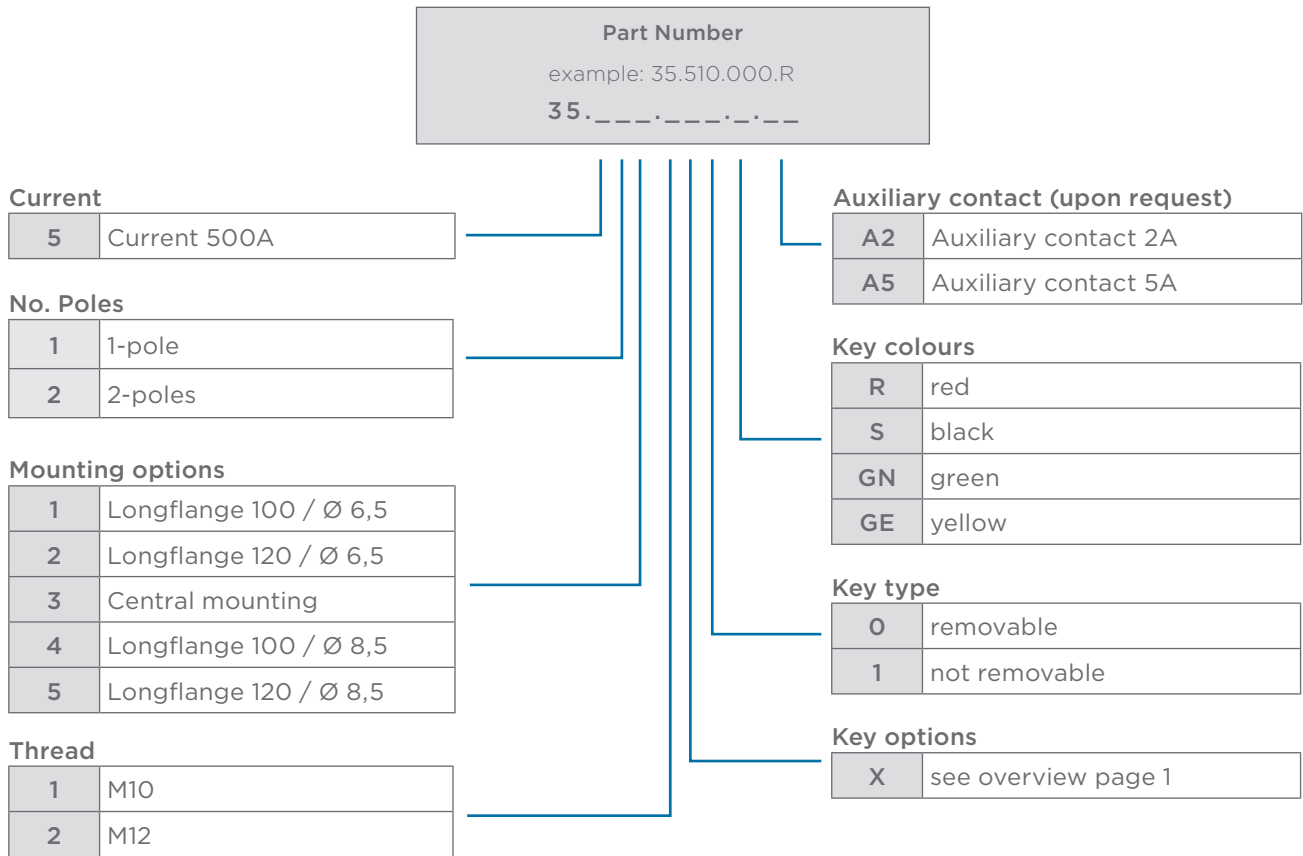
Part Number

example: 35.510.000.R

35.\_\_\_.\_\_\_.\_.\_\_

Current

| 5 | Current 500A |
|---|---|

No. Poles

| 1 | 1-pole |
|---|---|
| 2 | 2-poles |

Mounting options

| 1 | Longflange 100 / Ø 6,5 |
|---|---|
| 2 | Longflange 120 / Ø 6,5 |
| 3 | Central mounting |
| 4 | Longflange 100 / Ø 8,5 |
| 5 | Longflange 120 / Ø 8,5 |

Thread

| 1 | M10 |
|---|---|
| 2 | M12 |

Auxiliary contact (upon request)

| A2 | Auxiliary contact 2A |
|---|---|
| A5 | Auxiliary contact 5A |

Key colours

| R | red |
|---|---|
| S | black |
| GN | green |
| GE | yellow |

Key type

| 0 | removable |
|---|---|
| 1 | not removable |

Key options

| X | see overview page 1 |
|---|---|